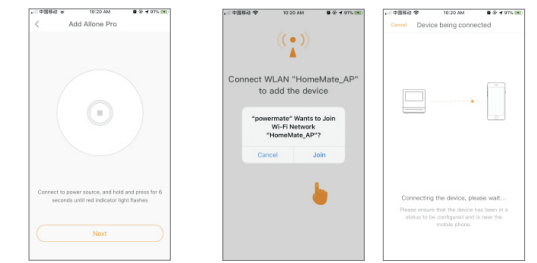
中国移动 10:20 AM 81%

Add Allone Pro

Connect to power source, and hold and press for 6 seconds until red indicator light flashes

Next

中国移动 10:20 AM 81%

Connect WLAN "HomeMate_AP" to add the device

"powermate" Wants to Join Wi-Fi Network "HomeMate_AP"?

Cancel

Join

中国移动 10:20 AM 81%

Cancel

Device being connected

Connecting the device, please wait...

Please ensure that the device has been in a status to be configured and is near the mobile phone.